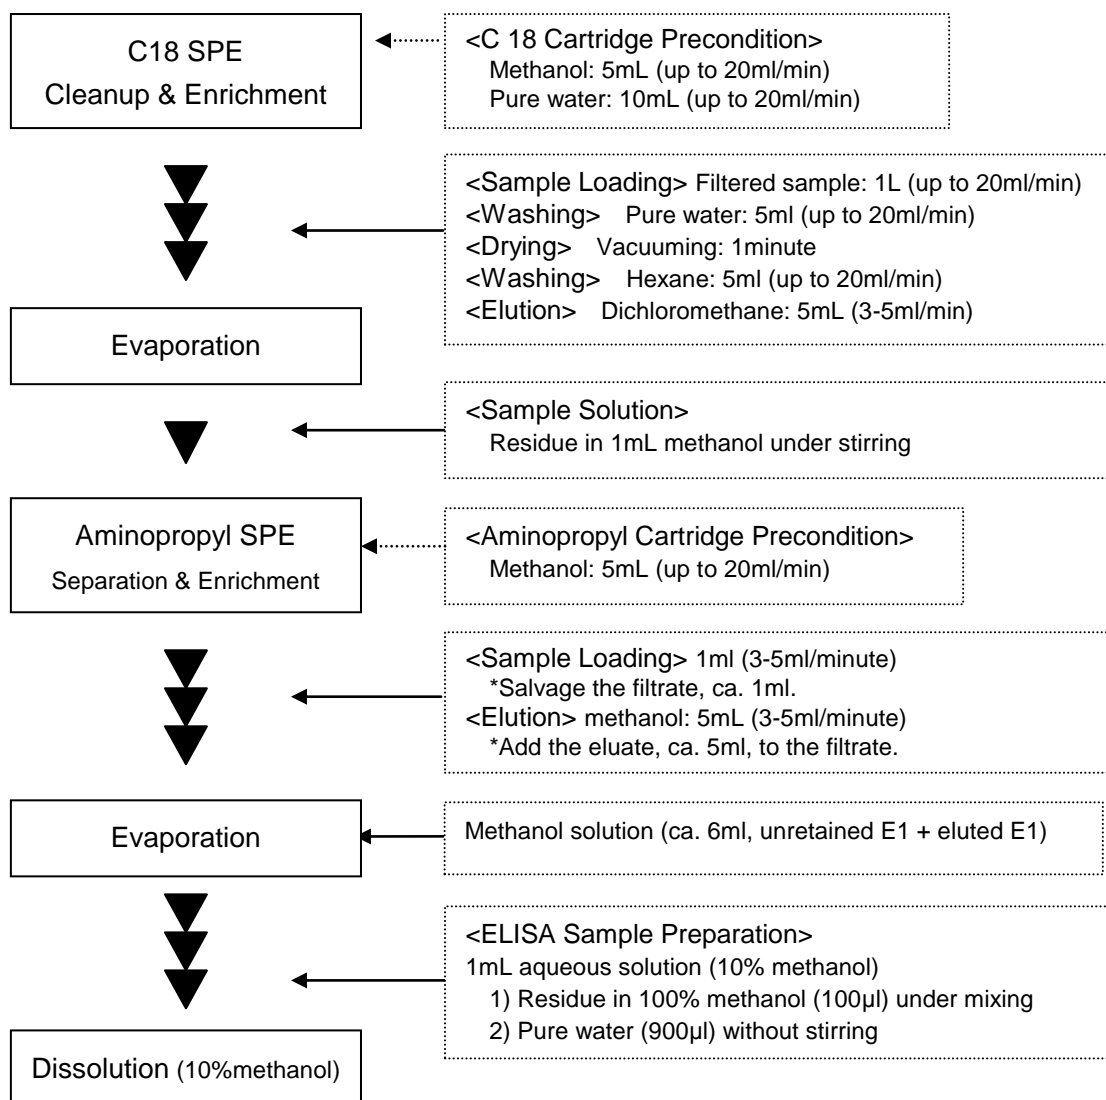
C18 SPE
Cleanup & Enrichment

<C 18 Cartridge Precondition>
Methanol: 5mL (up to 20ml/min)
Pure water: 10mL (up to 20ml/min)

<Sample Loading> Filtered sample: 1L (up to 20ml/min)
<Washing> Pure water: 5ml (up to 20ml/min)
<Drying> Vacuuming: 1minute
<Washing> Hexane: 5ml (up to 20ml/min)
<Elution> Dichloromethane: 5mL (3-5ml/min)

Evaporation

<Sample Solution>
Residue in 1mL methanol under stirring

Aminopropyl SPE
Separation & Enrichment

<Aminopropyl Cartridge Precondition>
Methanol: 5mL (up to 20ml/min)

<Sample Loading> 1ml (3-5ml/minute)
*Salvage the filtrate, ca. 1ml.
<Elution> methanol: 5mL (3-5ml/minute)
*Add the eluate, ca. 5ml, to the filtrate.

Evaporation

Methanol solution (ca. 6ml, unretained E1 + eluted E1)

<ELISA Sample Preparation>
1mL aqueous solution (10% methanol)
1) Residue in 100% methanol (100µl) under mixing
2) Pure water (900µl) without stirring

Dissolution (10%methanol)